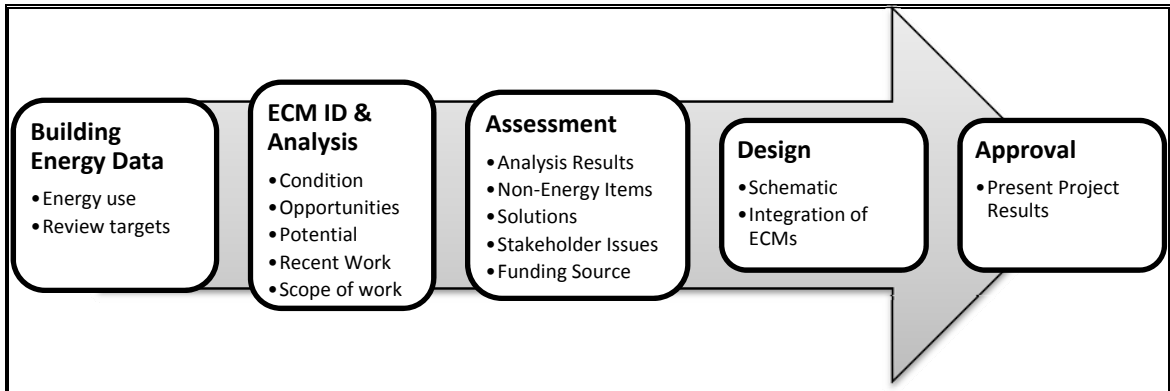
Building Energy Data
•Energy use
•Review targets

ECM ID & Analysis
•Condition
•Opportunities
•Potential
•Recent Work
•Scope of work

Assessment
•Analysis Results
•Non-Energy Items
•Solutions
•Stakeholder Issues
•Funding Source

Design
•Schematic
•Integration of ECMs

Approval
•Present Project Results